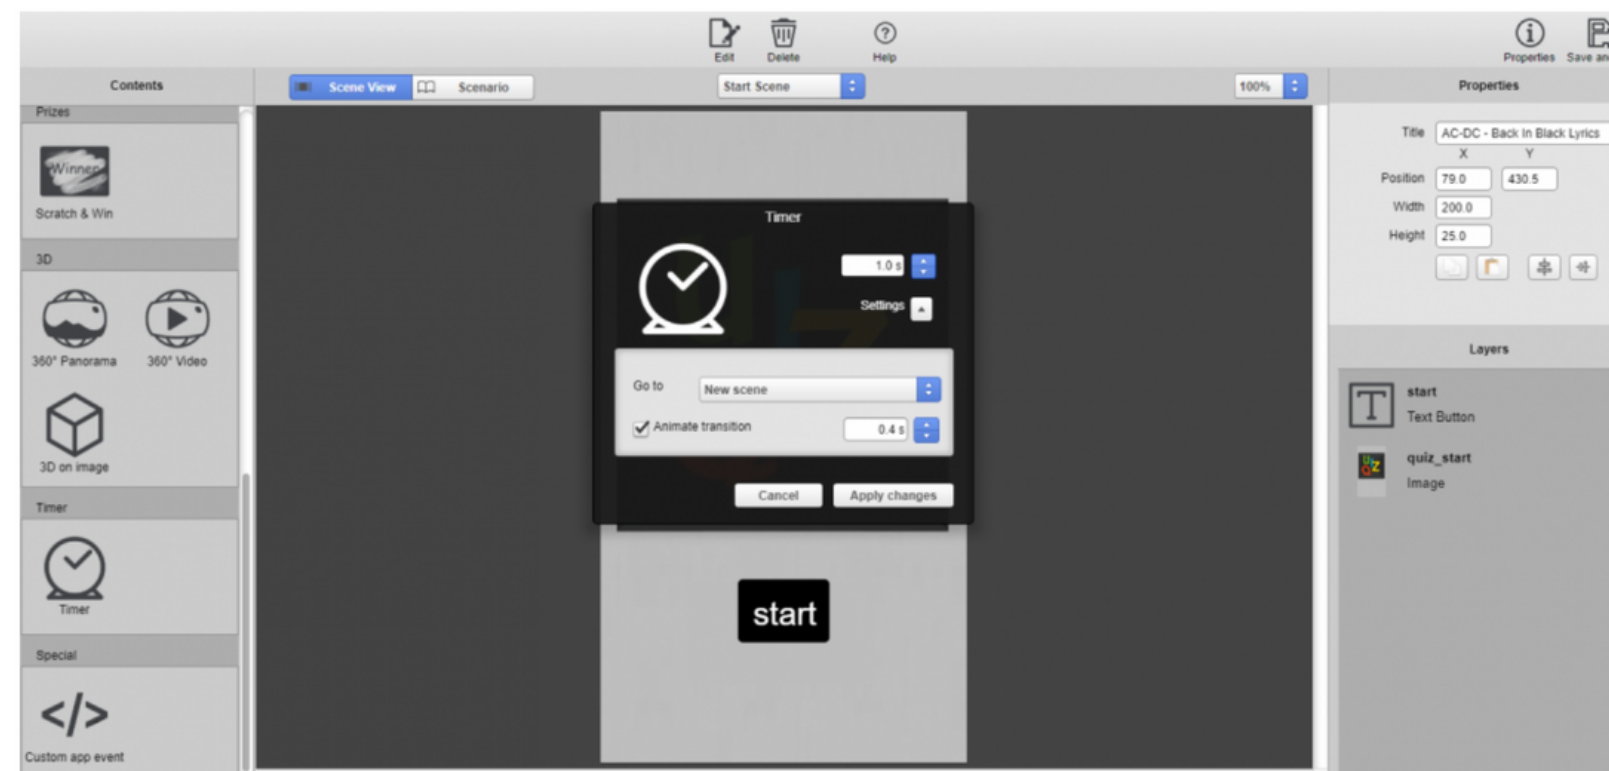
Edit Delete Help

Properties Save an

Contents

Scene View Scenario

Start Scene

100%

Properties

Prizes

Winner

Scratch & Win

3D

360° Panorama 360° Video

3D on image

Timer

Timer

Special

</>

Custom app event

Timer

1.0 s

Settings

Go to New scene

Animate transition 0.4 s

Cancel Apply changes

start

Title AC-DC - Back In Black Lyrics

X Y

Position 79.0 430.5

Width 200.0

Height 25.0

Layers

start
Text Button

quiz_start
Image